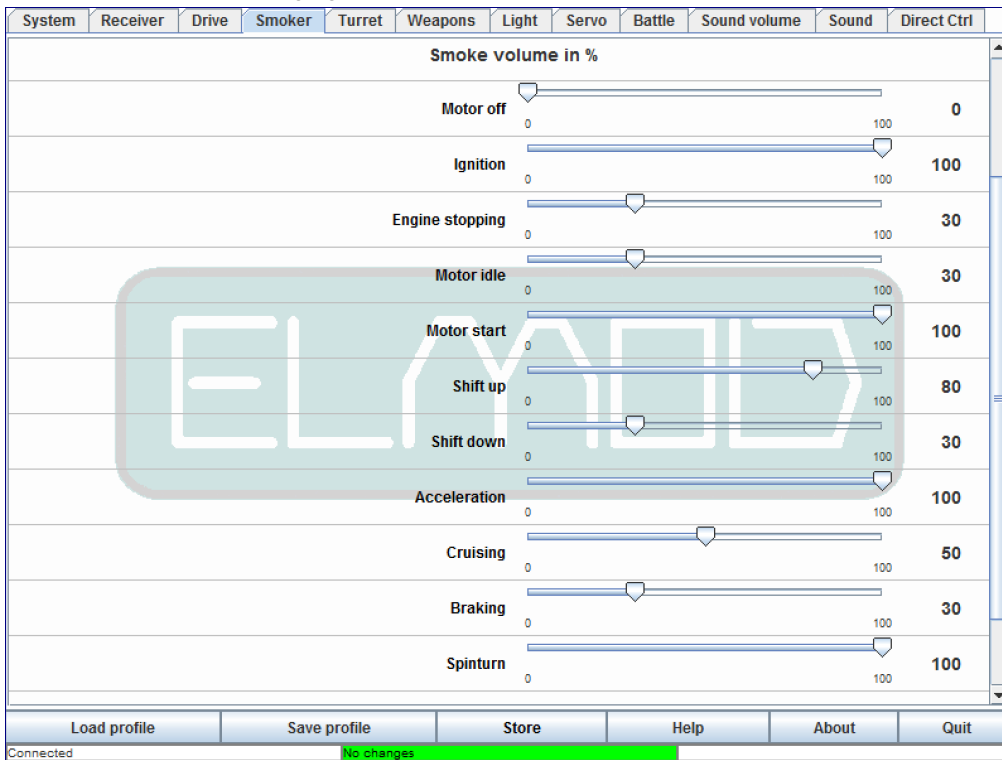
System | Receiver | Drive | Smoker | Turret | Weapons | Light | Servo | Battle | Sound volume | Sound | Direct Ctrl

Smoke volume in %

| | | |
|---|---|---|
| Motor off | 0 100 | 0 |
| Ignition | 0 100 | 100 |
| Engine stopping | 0 100 | 30 |
| Motor idle | 0 100 | 30 |
| Motor start | 0 100 | 100 |
| Shift up | 0 100 | 80 |
| Shift down | 0 100 | 30 |
| Acceleration | 0 100 | 100 |
| Cruising | 0 100 | 50 |
| Braking | 0 100 | 30 |
| Spinturn | 0 100 | 100 |

ELMOD

Load profile | Save profile | Store | Help | About | Quit

Connected | No changes